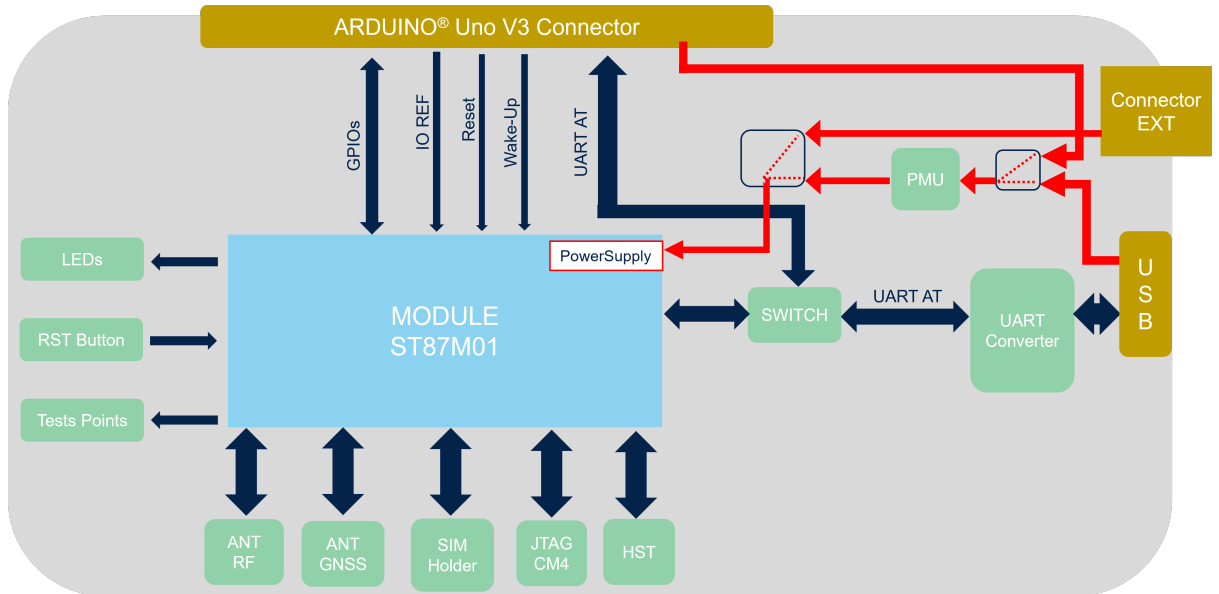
ARDUINO® Uno V3 Connector

GPIOs

IO REF

Reset

Wake-Up

UART AT

Connector EXT

PMU

PowerSupply

LEDs

RST Button

Tests Points

MODULE ST87M01

SWITCH

UART AT

UART Converter

U S B

ANT RF

ANT GNSS

SIM Holder

JTAG CM4

HST